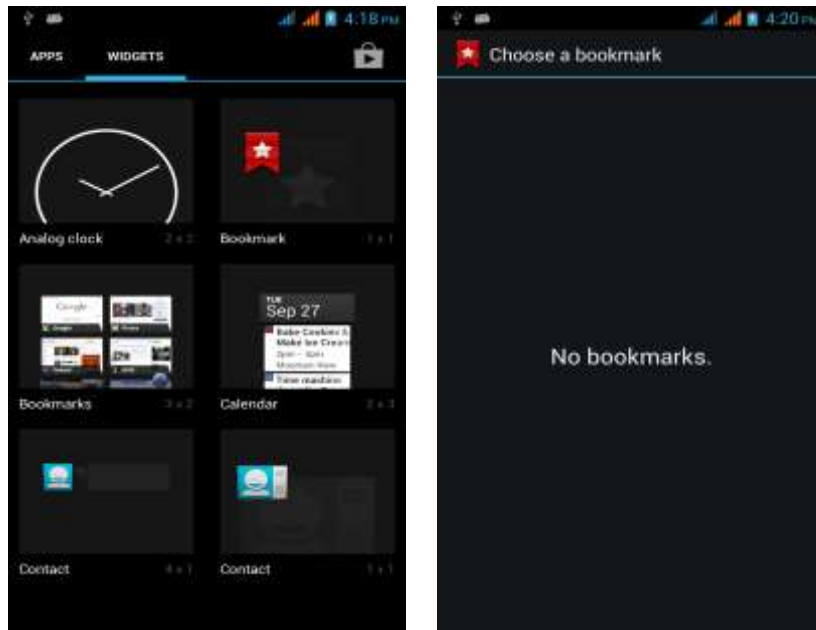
4:18 PM

APPS WIDGETS

Analog clock 2 x 2

Bookmark 1 x 1

Google

Bookmarks 3 x 2

TUE
Sep 27
Bake Cookies
Make Ice Cream
Time machine

Calendar 2 x 3

Contact 4 x 1

Contact 1 x 1

4:20 PM

Choose a bookmark

No bookmarks.